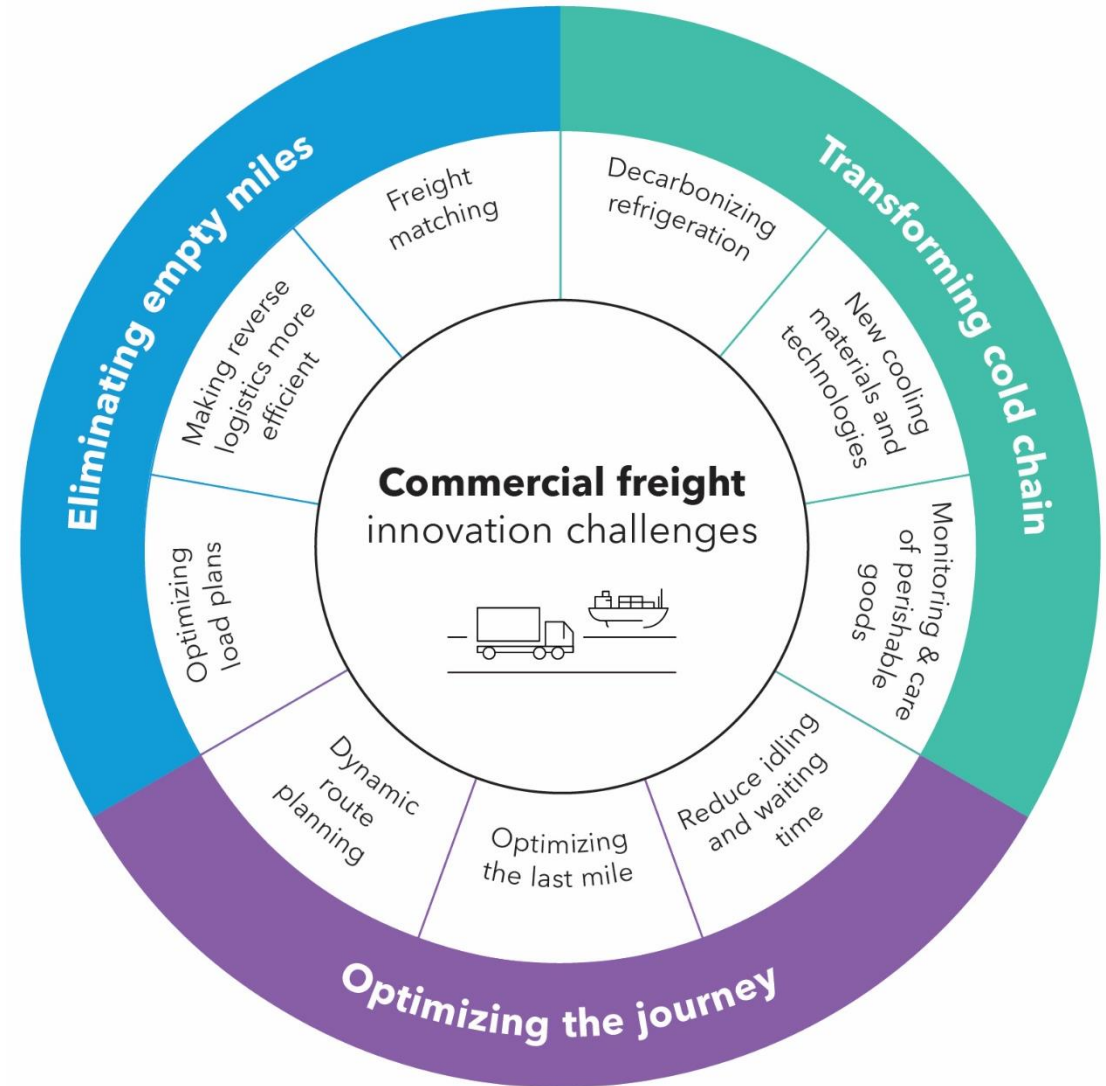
Commercial freight
innovation challenges

Eliminating empty miles

Freight matching

Making reverse logistics more efficient

Optimizing load plans

Transforming cold chain

Decarbonizing refrigeration

New cooling materials and technologies

Monitoring & care of perishable goods

Optimizing the journey

Reduce idling and waiting time

Optimizing the last mile

Dynamic route planning